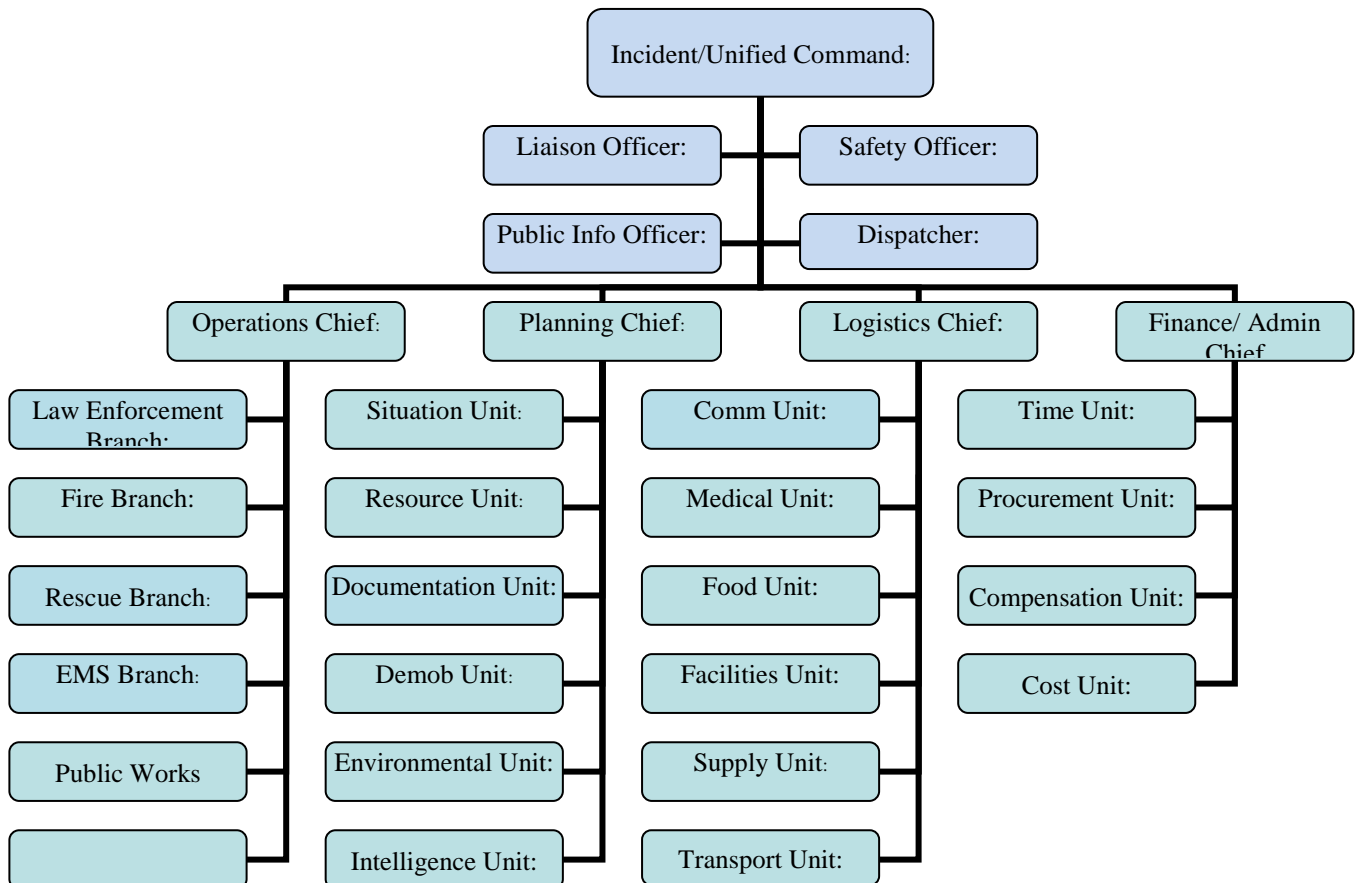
Incident/Unified Command:

Liaison Officer:

Safety Officer:

Public Info Officer:

Dispatcher:

Operations Chief:

Planning Chief:

Logistics Chief:

Finance/ Admin Chief

Law Enforcement Branch:

Fire Branch:

Rescue Branch:

EMS Branch:

Public Works

Situation Unit:

Resource Unit:

Documentation Unit:

Demob Unit:

Environmental Unit:

Intelligence Unit:

Comm Unit:

Medical Unit:

Food Unit:

Facilities Unit:

Supply Unit:

Transport Unit:

Time Unit:

Procurement Unit:

Compensation Unit:

Cost Unit: